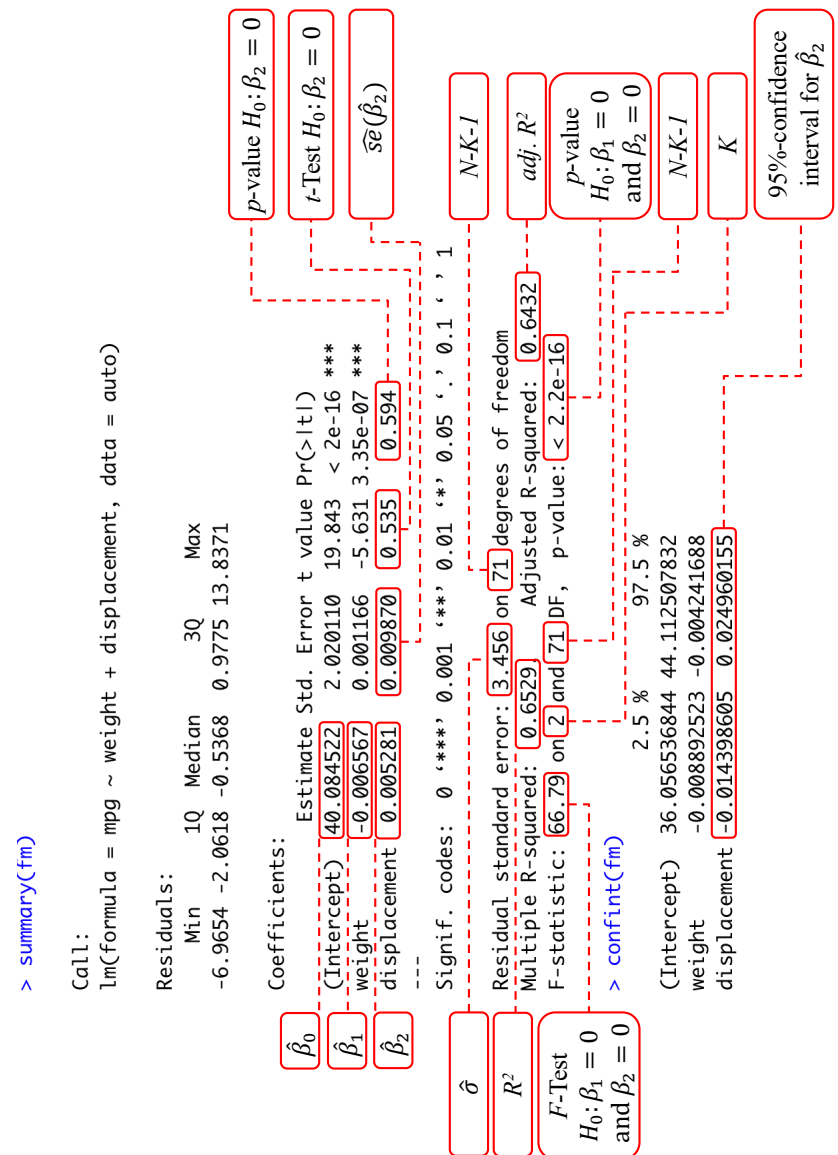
> summary(fm)

Call:
lm(formula = mpg ~ weight + displacement, data = auto)

Residuals:
Min 1Q Median 3Q Max
-6.9654 -2.0618 -0.5368 0.9775 13.8371

Coefficients:
| | Estimate | Std. Error | t value | Pr(>\|t\|) | |
|---|---|---|---|---|---|
| (Intercept) | 40.084522 | 2.020110 | 19.843 | < 2e-16 | *** |
| weight | -0.006567 | 0.001166 | -5.631 | 3.35e-07 | *** |
| displacement | 0.005281 | 0.009870 | 0.535 | 0.594 | |
---
Signif. codes: 0 ‘***’ 0.001 ‘**’ 0.01 ‘*’ 0.05 ‘.’ 0.1 ‘ ’ 1

Residual standard error: 3.456 on 71 degrees of freedom
Multiple R-squared: 0.6529, Adjusted R-squared: 0.6432
F-statistic: 66.79 on 2 and 71 DF, p-value: < 2.2e-16

> confint(fm)
| | 2.5 % | 97.5 % |
|---|---|---|
| (Intercept) | 36.056536844 | 44.112507832 |
| weight | -0.008892523 | -0.004241688 |
| displacement | -0.014398605 | 0.024960155 |

$\hat{\beta}_0$
$\hat{\beta}_1$
$\hat{\beta}_2$
$\hat{\sigma}$
$R^2$
$F$-Test $H_0: \beta_1 = 0$ and $\beta_2 = 0$

$p$-value $H_0: \beta_2 = 0$
$t$-Test $H_0: \beta_2 = 0$
$\widehat{se}(\hat{\beta}_2)$
$N$-$K$-$1$
$adj.\ R^2$
$p$-value $H_0: \beta_1 = 0$ and $\beta_2 = 0$
$N$-$K$-$1$
$K$
95%-confidence interval for $\hat{\beta}_2$